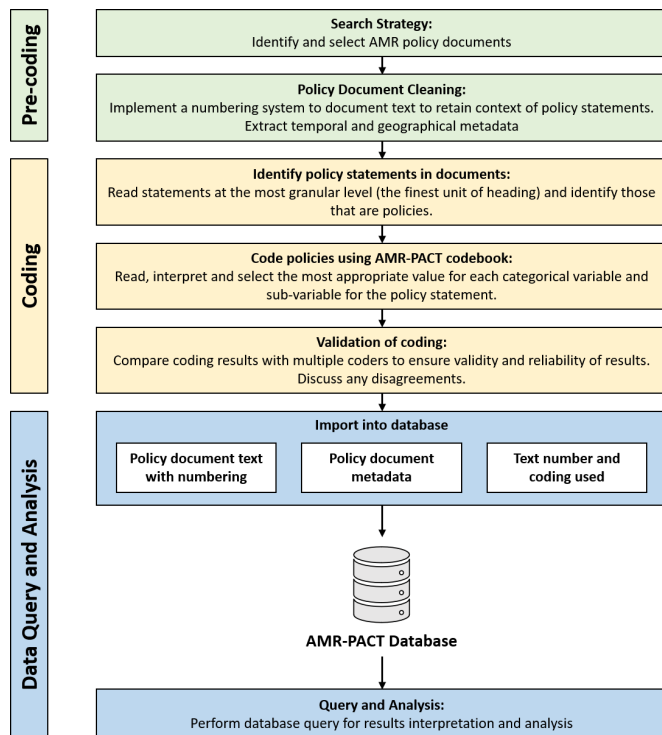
Pre-coding

Search Strategy:
Identify and select AMR policy documents

Policy Document Cleaning:
Implement a numbering system to document text to retain context of policy statements.
Extract temporal and geographical metadata

Coding

Identify policy statements in documents:
Read statements at the most granular level (the finest unit of heading) and identify those that are policies.

Code policies using AMR-PACT codebook:
Read, interpret and select the most appropriate value for each categorical variable and sub-variable for the policy statement.

Validation of coding:
Compare coding results with multiple coders to ensure validity and reliability of results.
Discuss any disagreements.

Data Query and Analysis

Import into database

Policy document text with numbering

Policy document metadata

Text number and coding used

AMR-PACT Database

Query and Analysis:
Perform database query for results interpretation and analysis